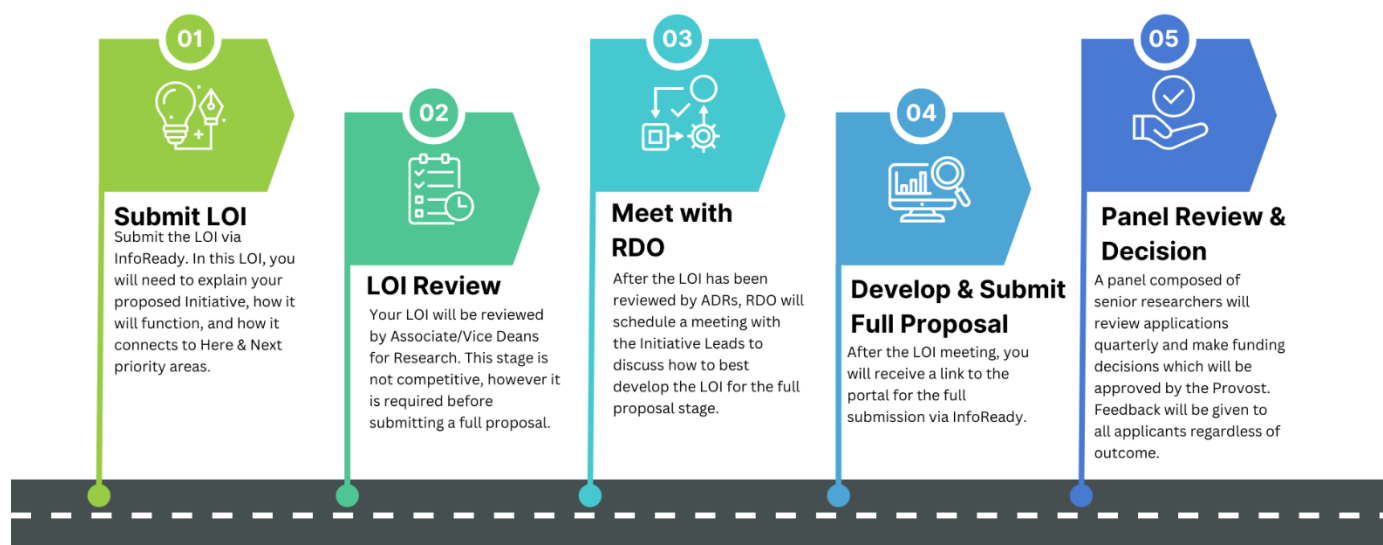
01

Submit LOI

Submit the LOI via InfoReady. In this LOI, you will need to explain your proposed Initiative, how it will function, and how it connects to Here & Next priority areas.

02

LOI Review

Your LOI will be reviewed by Associate/Vice Deans for Research. This stage is not competitive, however it is required before submitting a full proposal.

03

Meet with RDO

After the LOI has been reviewed by ADRs, RDO will schedule a meeting with the Initiative Leads to discuss how to best develop the LOI for the full proposal stage.

04

Develop & Submit Full Proposal

After the LOI meeting, you will receive a link to the portal for the full submission via InfoReady.

05

Panel Review & Decision

A panel composed of senior researchers will review applications quarterly and make funding decisions which will be approved by the Provost. Feedback will be given to all applicants regardless of outcome.